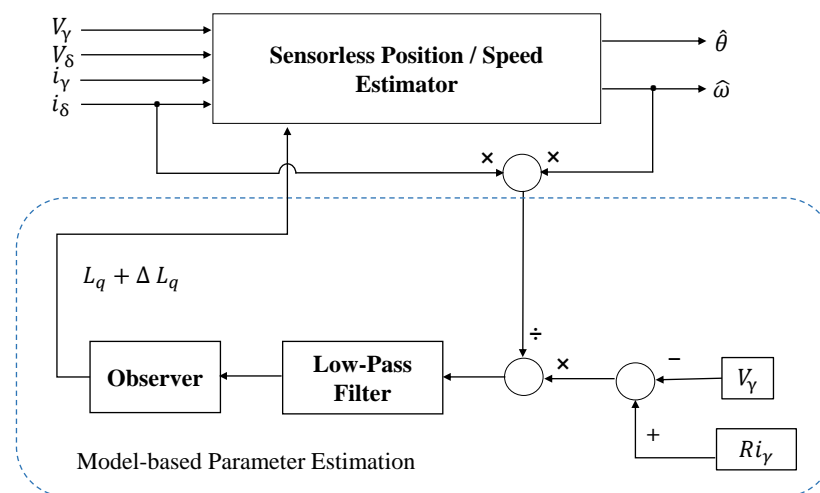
$V_\gamma$

$V_\delta$

$i_\gamma$

$i_\delta$

Sensorless Position / Speed Estimator

$\hat{\theta}$

$\hat{\omega}$

×

×

$L_q + \Delta L_q$

÷

Observer

Low-Pass Filter

×

−

$V_\gamma$

+

$Ri_\gamma$

Model-based Parameter Estimation